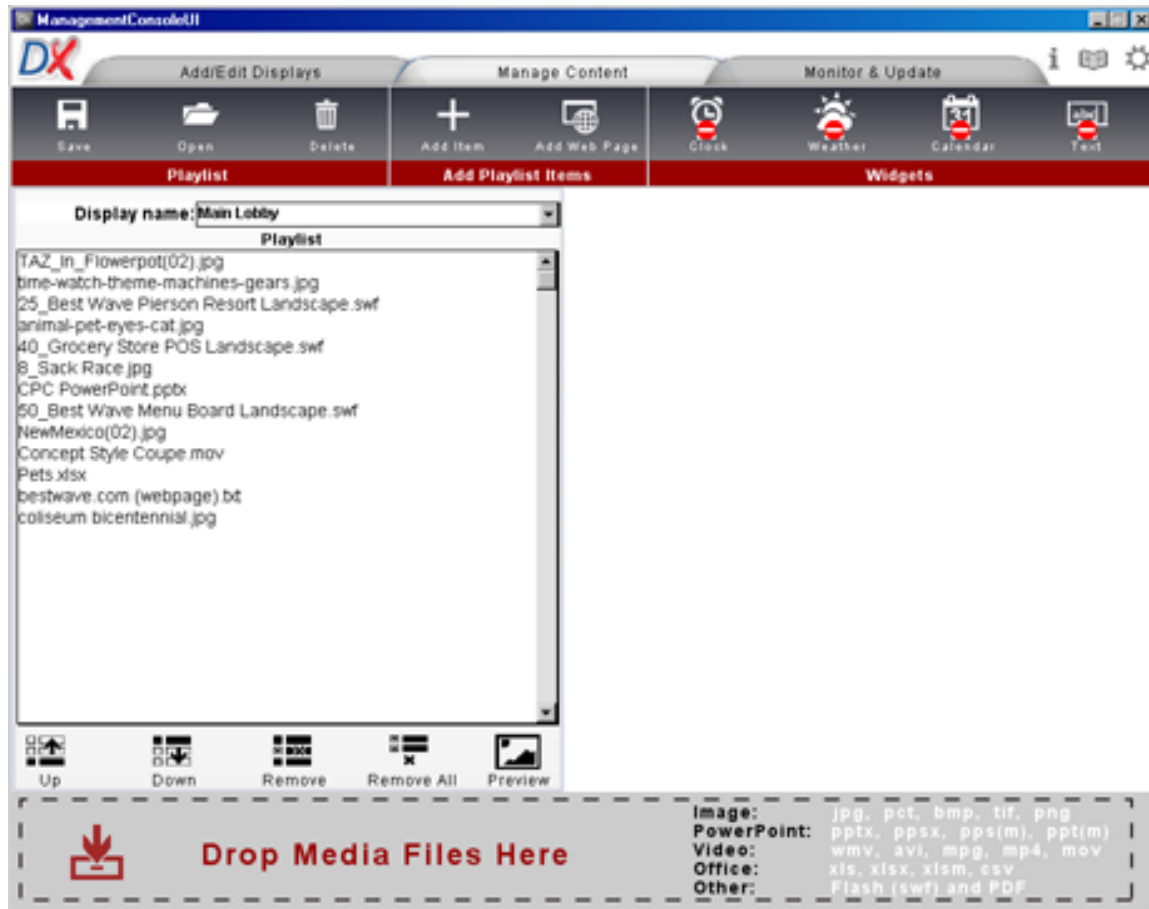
ManagementConsoleUI

DX

Add/Edit Displays

Manage Content

Monitor & Update

Save Open Delete

Add Item Add Web Page

Clock Weather Calendar Text

Playlist

Add Playlist Items

Widgets

Display name: Main Lobby

Playlist

TAZ_In_Flowerpot(02).jpg
time-watch-theme-machines-gears.jpg
25_Best Wave Pierson Resort Landscape.swf
animal-pet-eyes-cat.jpg
40_Grocery Store POS Landscape.swf
8_Sack Race.jpg
CPC PowerPoint.pptx
50_Best Wave Menu Board Landscape.swf
NewMexico(02).jpg
Concept Style Coupe.mov
Pets.xlsx
bestwave.com (webpage).txt
coliseum bicentennial.jpg

Up Down Remove Remove All Preview

Drop Media Files Here

| | |
|---|---|
| Image: | jpg, pct, bmp, tif, png |
| PowerPoint: | pptx, ppsx, pps(m), ppt(m) |
| Video: | wmv, avi, mpg, mp4, mov |
| Office: | xls, xlsx, xlsm, csv |
| Other: | Flash (swf) and PDF |